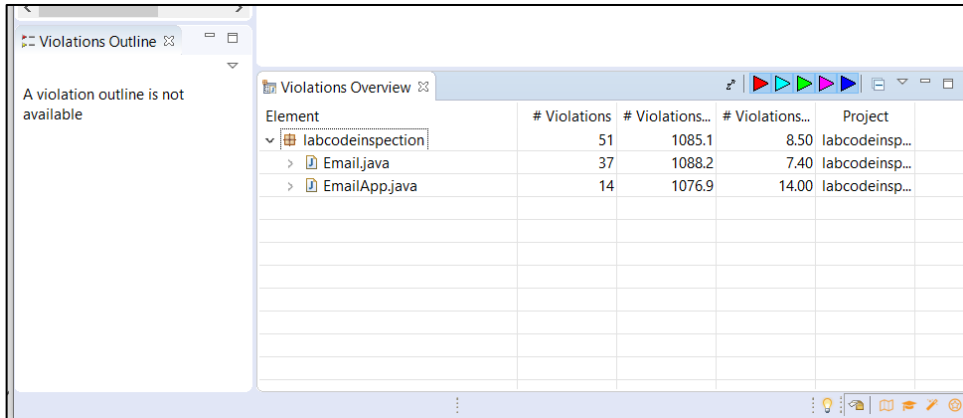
Violations Outline

A violation outline is not available

Violations Overview

| Element | # Violations | # Violations... | # Violations... | Project |
|---|---|---|---|---|
| labcodeinspection | 51 | 1085.1 | 8.50 | labcodeinsp... |
| Email.java | 37 | 1088.2 | 7.40 | labcodeinsp... |
| EmailApp.java | 14 | 1076.9 | 14.00 | labcodeinsp... |